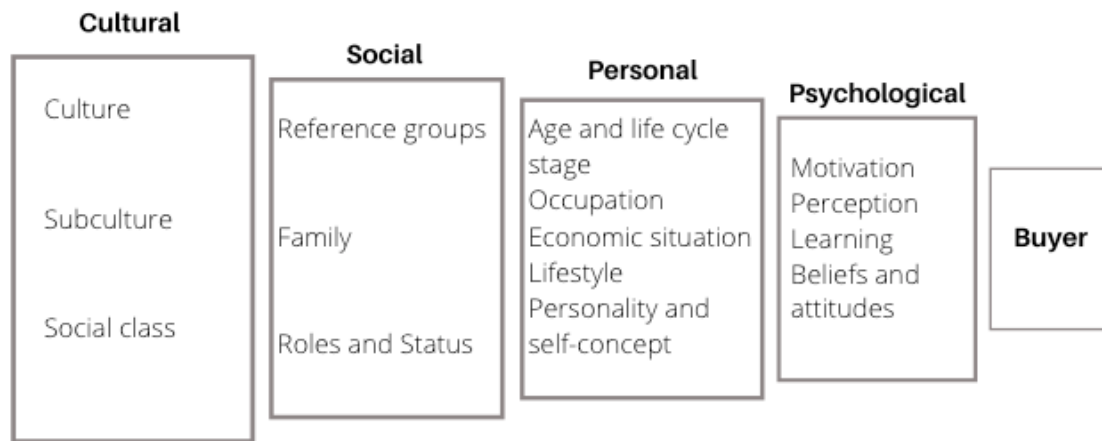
Cultural

Culture

Subculture

Social class

Social

Reference groups

Family

Roles and Status

Personal

Age and life cycle stage
Occupation
Economic situation
Lifestyle
Personality and self-concept

Psychological

Motivation
Perception
Learning
Beliefs and attitudes

Buyer